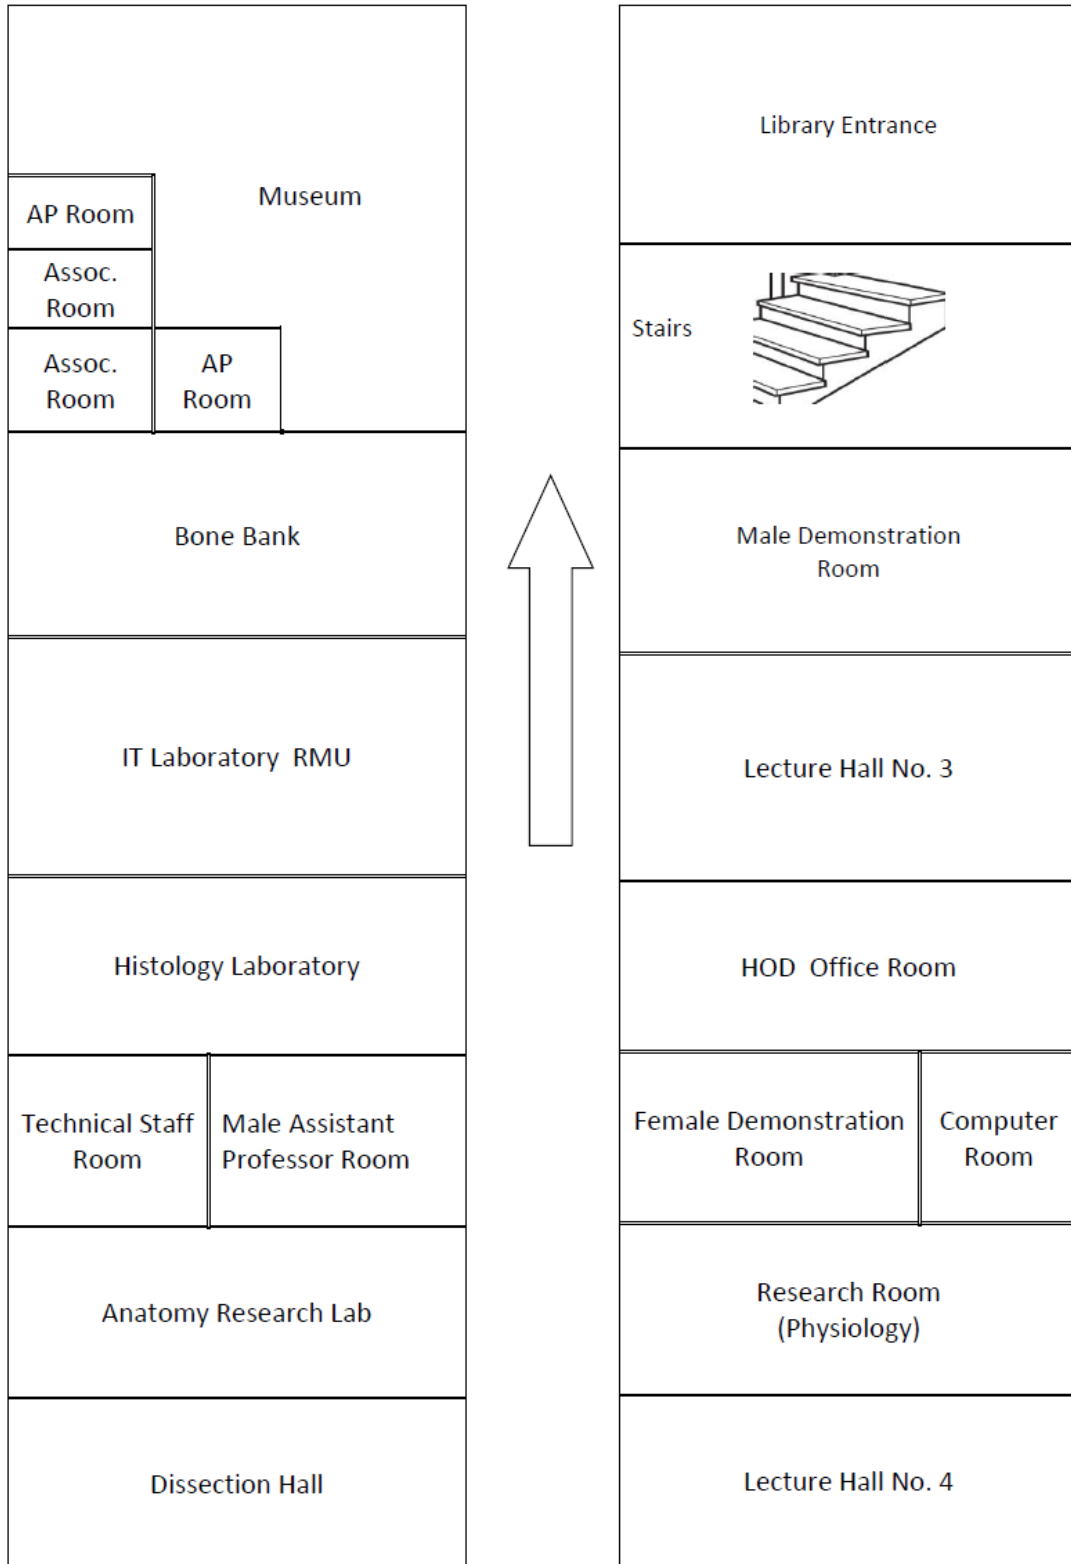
Museum

AP Room

Assoc. Room

Assoc. Room

AP Room

Bone Bank

IT Laboratory RMU

Histology Laboratory

Technical Staff Room

Male Assistant Professor Room

Anatomy Research Lab

Dissection Hall

Library Entrance

Stairs

Male Demonstration Room

Lecture Hall No. 3

HOD Office Room

Female Demonstration Room

Computer Room

Research Room (Physiology)

Lecture Hall No. 4